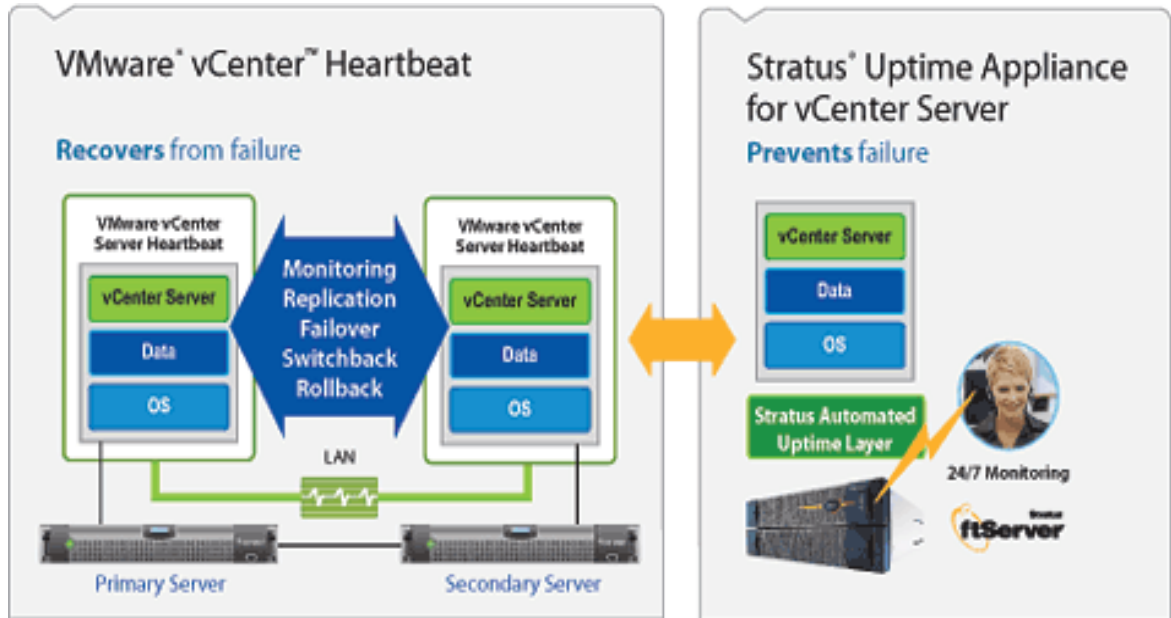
VMware® vCenter™ Heartbeat

Recovers from failure

VMware vCenter Server Heartbeat

vCenter Server

Data

OS

Monitoring
Replication
Failover
Switchback
Rollback

VMware vCenter Server Heartbeat

vCenter Server

Data

OS

LAN

Primary Server

Secondary Server

Stratus® Uptime Appliance for vCenter Server

Prevents failure

vCenter Server

Data

OS

Stratus Automated Uptime Layer

24/7 Monitoring

Stratus ftServer